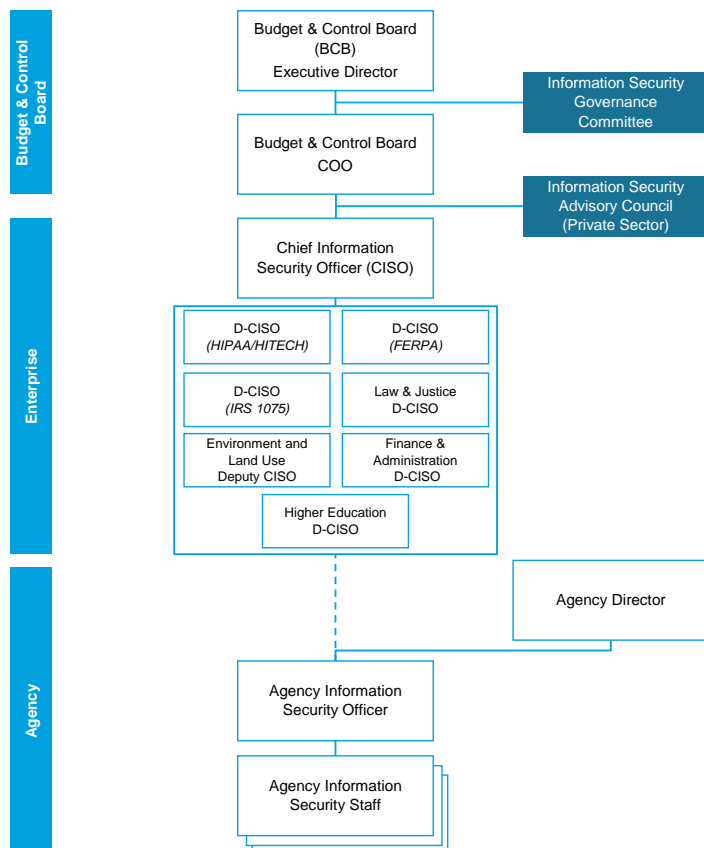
Budget & Control Board

Budget & Control Board
(BCB)
Executive Director

Information Security Governance Committee

Budget & Control Board
COO

Information Security Advisory Council (Private Sector)

Enterprise

Chief Information Security Officer (CISO)

D-CISO
*(HIPAA/HITECH)*

D-CISO
*(FERPA)*

D-CISO
*(IRS 1075)*

Law & Justice
D-CISO

Environment and Land Use
Deputy CISO

Finance & Administration
D-CISO

Higher Education
D-CISO

Agency

Agency Director

Agency Information Security Officer

Agency Information Security Staff